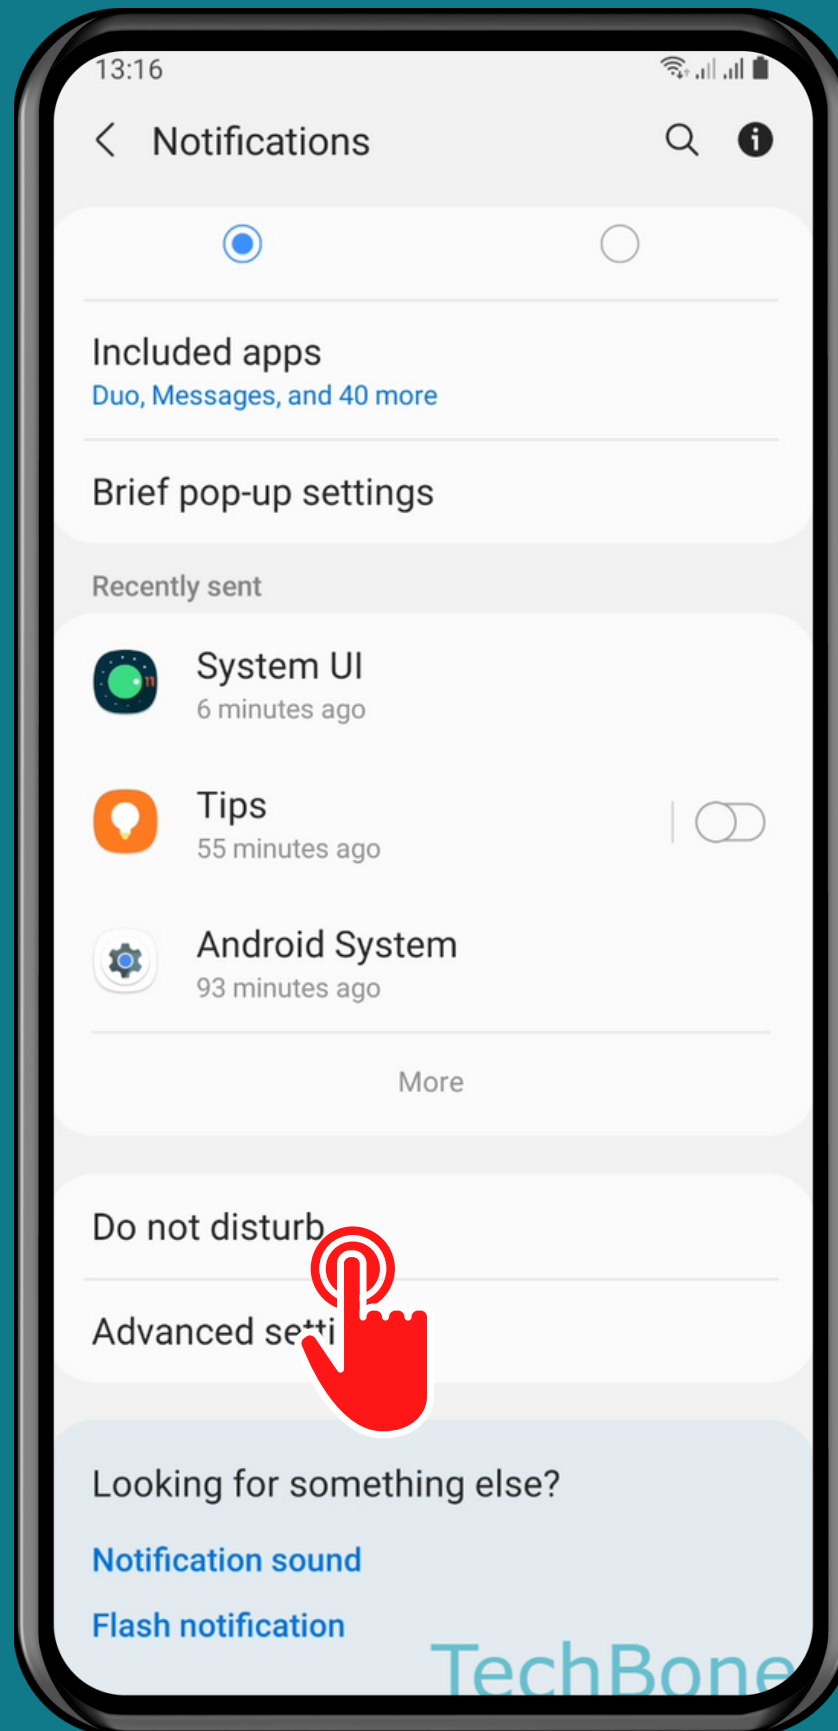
13:16

Notifications

Included apps
Duo, Messages, and 40 more

Brief pop-up settings

Recently sent

System UI
6 minutes ago

Tips
55 minutes ago

Android System
93 minutes ago

More

Do not disturb

Advanced se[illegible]

Looking for something else?

Notification sound

Flash notification

TechBone